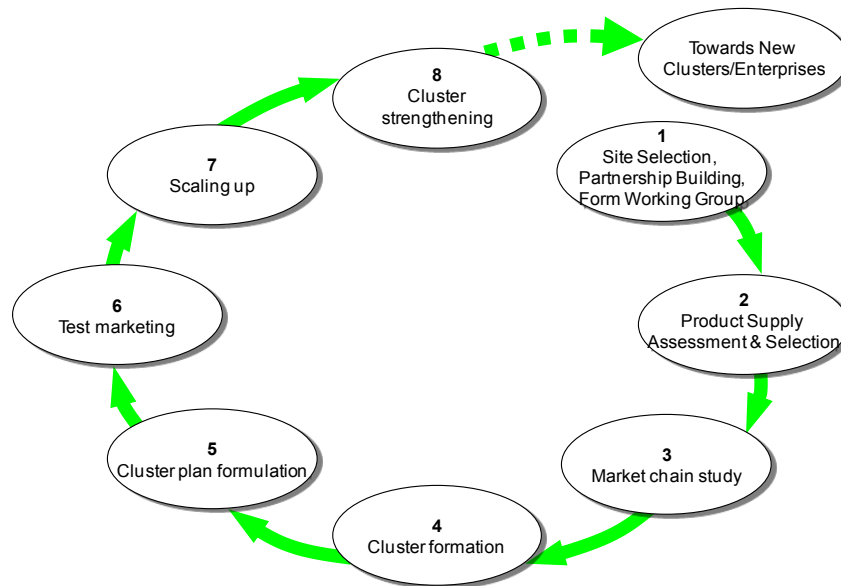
8
Cluster strengthening

Towards New Clusters/Enterprises

1
Site Selection, Partnership Building, Form Working Group.

7
Scaling up

2
Product Supply Assessment & Selection

6
Test marketing

5
Cluster plan formulation

3
Market chain study

4
Cluster formation